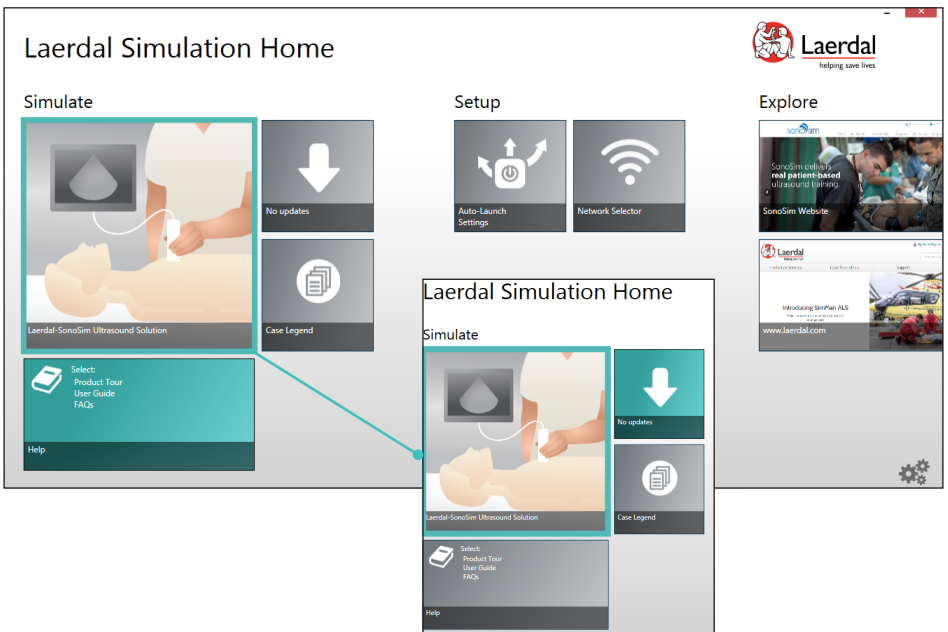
Laerdal Simulation Home

Laerdal
helping save lives

Simulate

Laerdal-SonoSim Ultrasound Solution

No updates

Case Legend

Select:
Product Tour
User Guide
FAQs

Help

Setup

Auto-Launch Settings

Network Selector

Explore

SonoSim

SonoSim delivers real patient-based ultrasound training.

SonoSim Website

Laerdal

Introducing SimPlan ALS

www.laerdal.com

Laerdal Simulation Home

Simulate

Laerdal-SonoSim Ultrasound Solution

No updates

Case Legend

Select:
Product Tour
User Guide
FAQs

Help